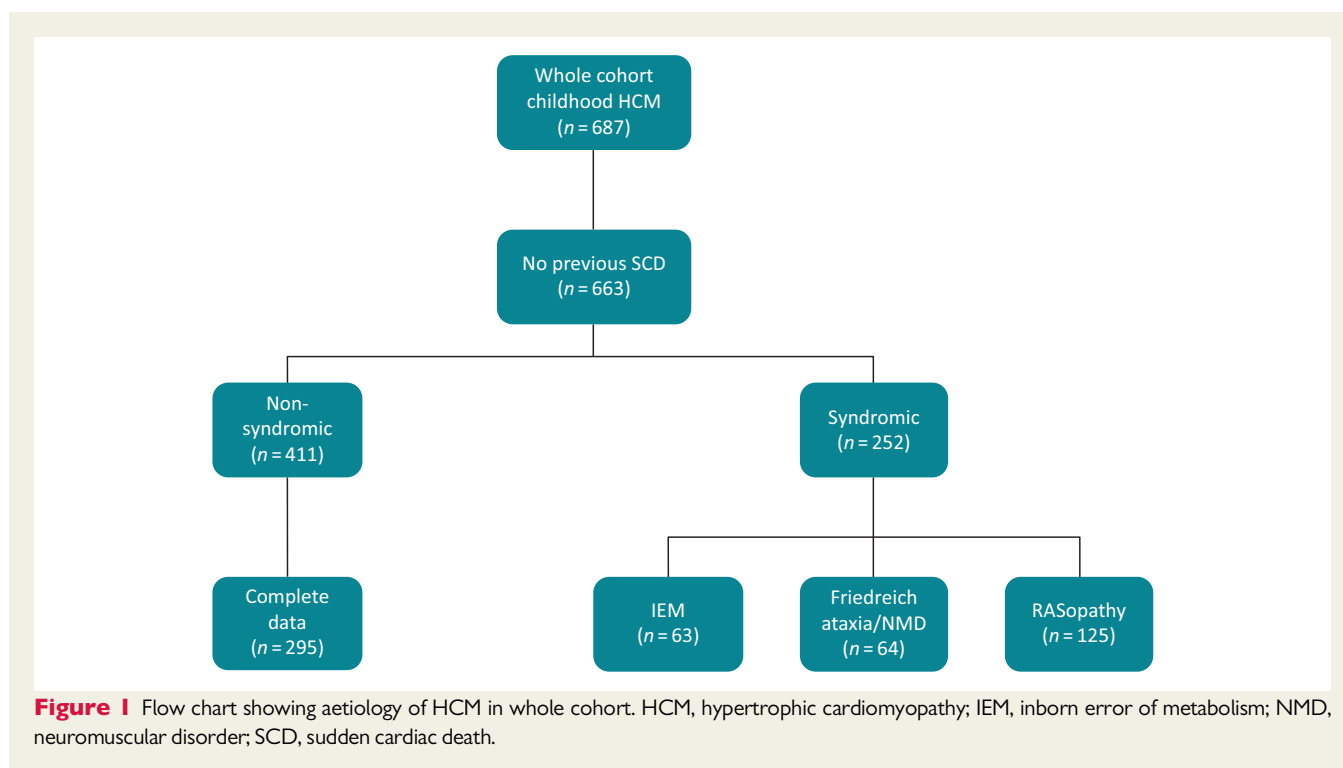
Whole cohort childhood HCM ($n = 687$)

No previous SCD ($n = 663$)

Non-syndromic ($n = 411$)

Syndromic ($n = 252$)

Complete data ($n = 295$)

IEM ($n = 63$)

Friedreich ataxia/NMD ($n = 64$)

RASopathy ($n = 125$)

**Figure 1** Flow chart showing aetiology of HCM in whole cohort. HCM, hypertrophic cardiomyopathy; IEM, inborn error of metabolism; NMD, neuromuscular disorder; SCD, sudden cardiac death.